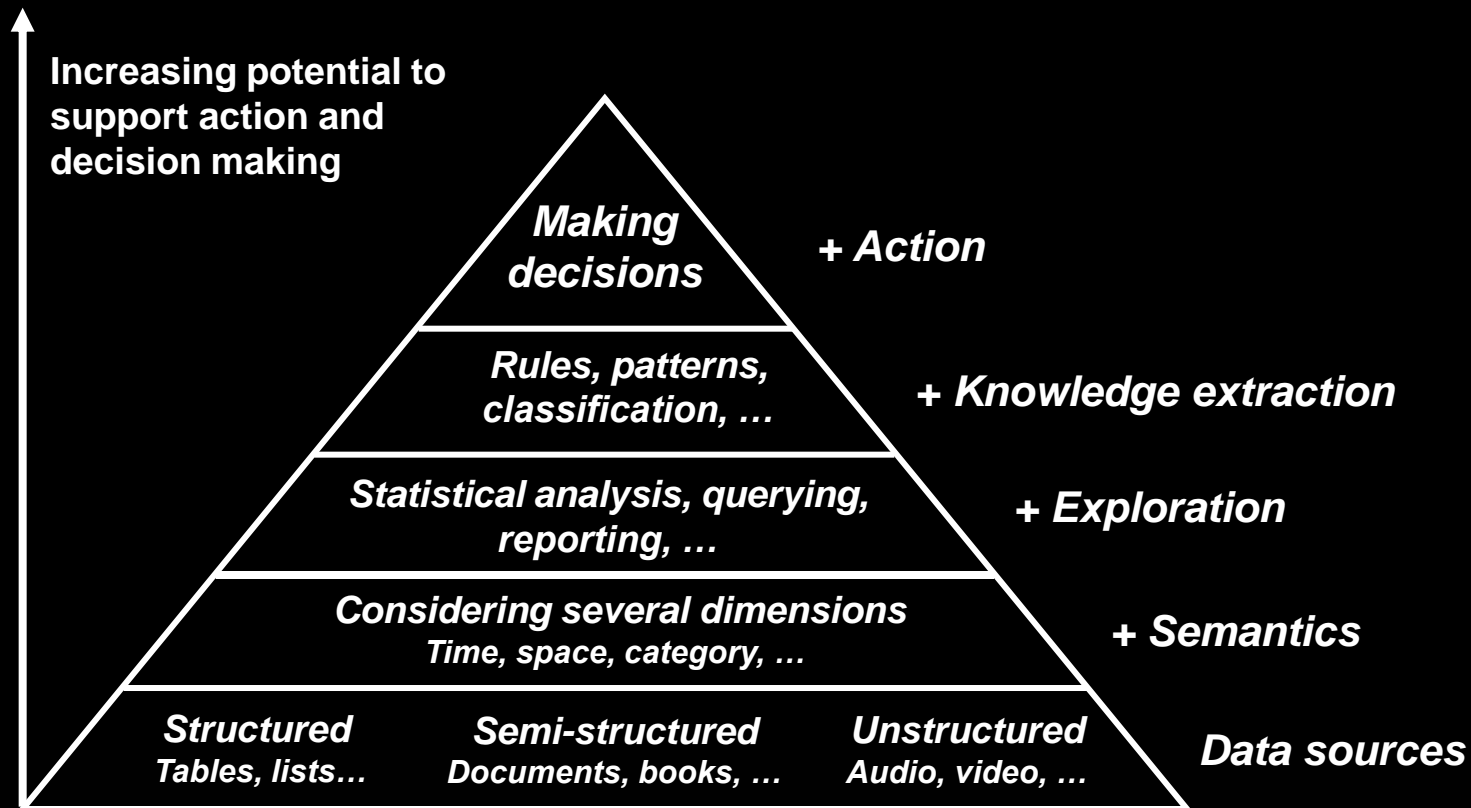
Increasing potential to support action and decision making

Making decisions

+ Action

Rules, patterns, classification, …

+ Knowledge extraction

Statistical analysis, querying, reporting, …

+ Exploration

Considering several dimensions
Time, space, category, …

+ Semantics

Structured
Tables, lists…

Semi-structured
Documents, books, …

Unstructured
Audio, video, …

Data sources